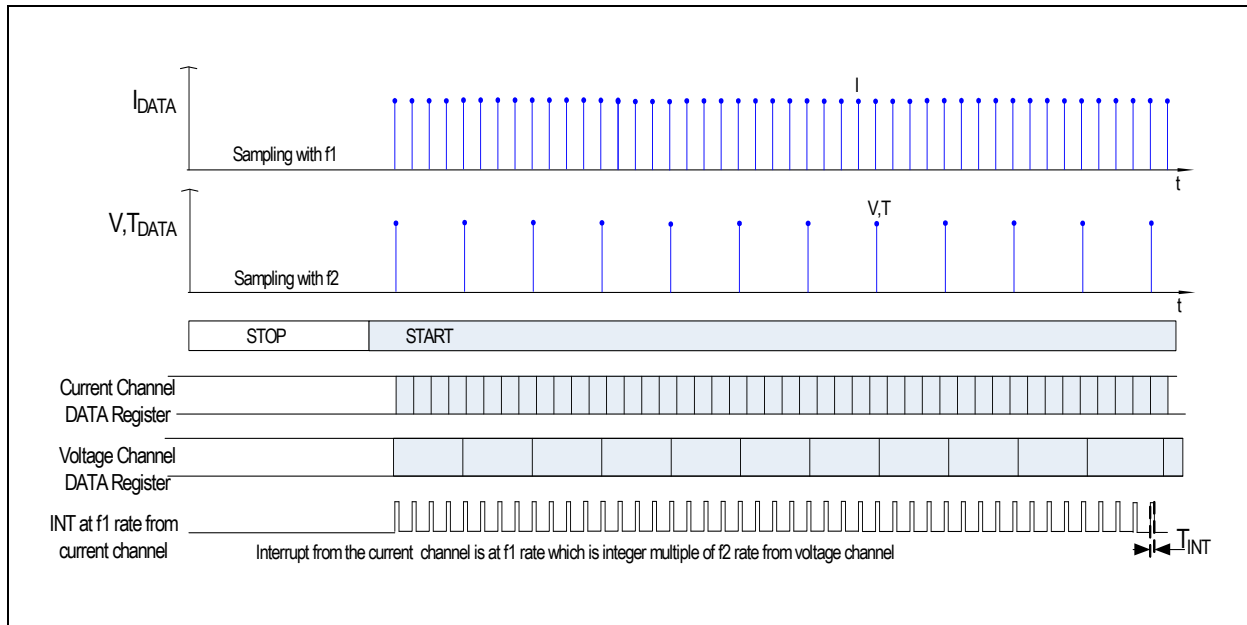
$I_{DATA}$

I

Sampling with f1

t

$V,T_{DATA}$

V,T

Sampling with f2

t

STOP

START

Current Channel DATA Register

Voltage Channel DATA Register

INT at f1 rate from current channel

Interrupt from the current channel is at f1 rate which is integer multiple of f2 rate from voltage channel

$T_{INT}$